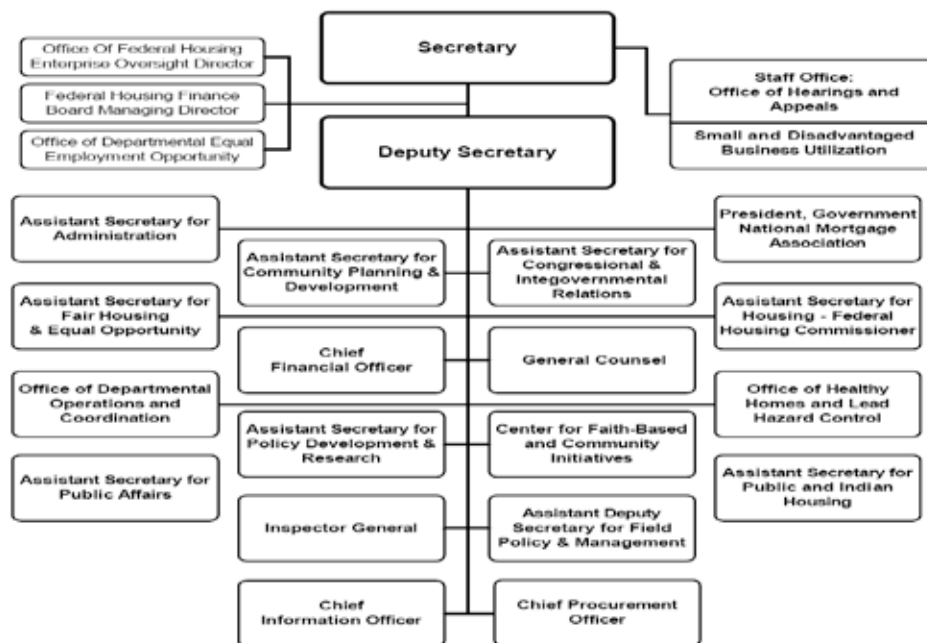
Secretary

Office Of Federal Housing Enterprise Oversight Director

Federal Housing Finance Board Managing Director

Office of Departmental Equal Employment Opportunity

Staff Office: Office of Hearings and Appeals

Small and Disadvantaged Business Utilization

Deputy Secretary

Assistant Secretary for Administration

President, Government National Mortgage Association

Assistant Secretary for Community Planning & Development

Assistant Secretary for Congressional & Integovernmental Relations

Assistant Secretary for Fair Housing & Equal Opportunity

Assistant Secretary for Housing - Federal Housing Commissioner

Chief Financial Officer

General Counsel

Office of Departmental Operations and Coordination

Office of Healthy Homes and Lead Hazard Control

Assistant Secretary for Policy Development & Research

Center for Faith-Based and Community Initiatives

Assistant Secretary for Public Affairs

Assistant Secretary for Public and Indian Housing

Inspector General

Assistant Deputy Secretary for Field Policy & Management

Chief Information Officer

Chief Procurement Officer